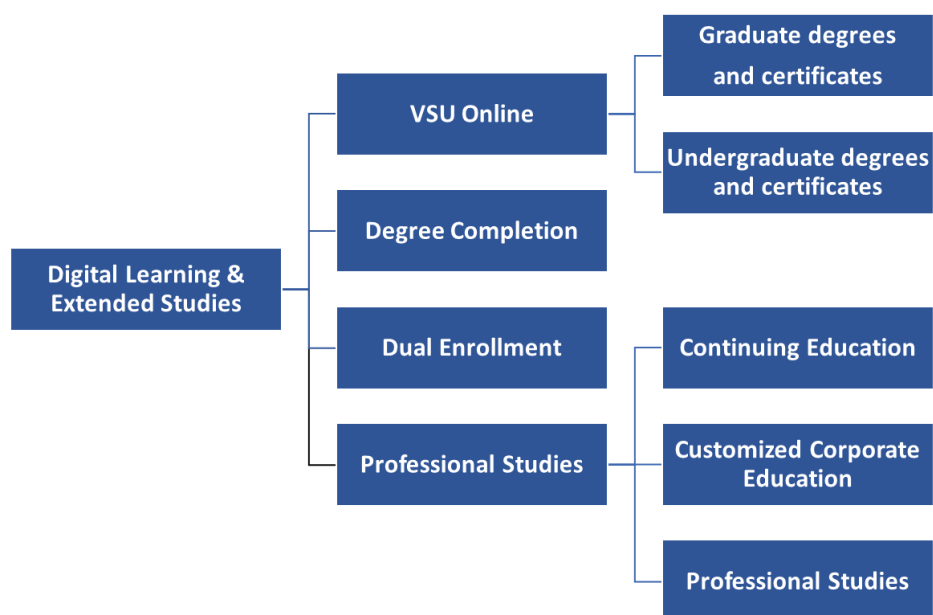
Digital Learning & Extended Studies

VSU Online

Graduate degrees and certificates

Undergraduate degrees and certificates

Degree Completion

Dual Enrollment

Professional Studies

Continuing Education

Customized Corporate Education

Professional Studies